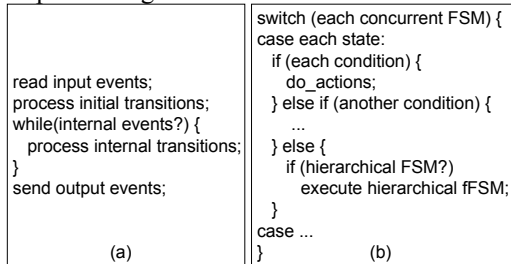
read input events;
process initial transitions;
while(internal events?) {
  process internal transitions;
}
send output events;

(a)

switch (each concurrent FSM) {
case each state:
  if (each condition) {
    do_actions;
  } else if (another condition) {
    ...
  } else {
    if (hierarchical FSM?)
      execute hierarchical fFSM;
  }
case ...
}

(b)